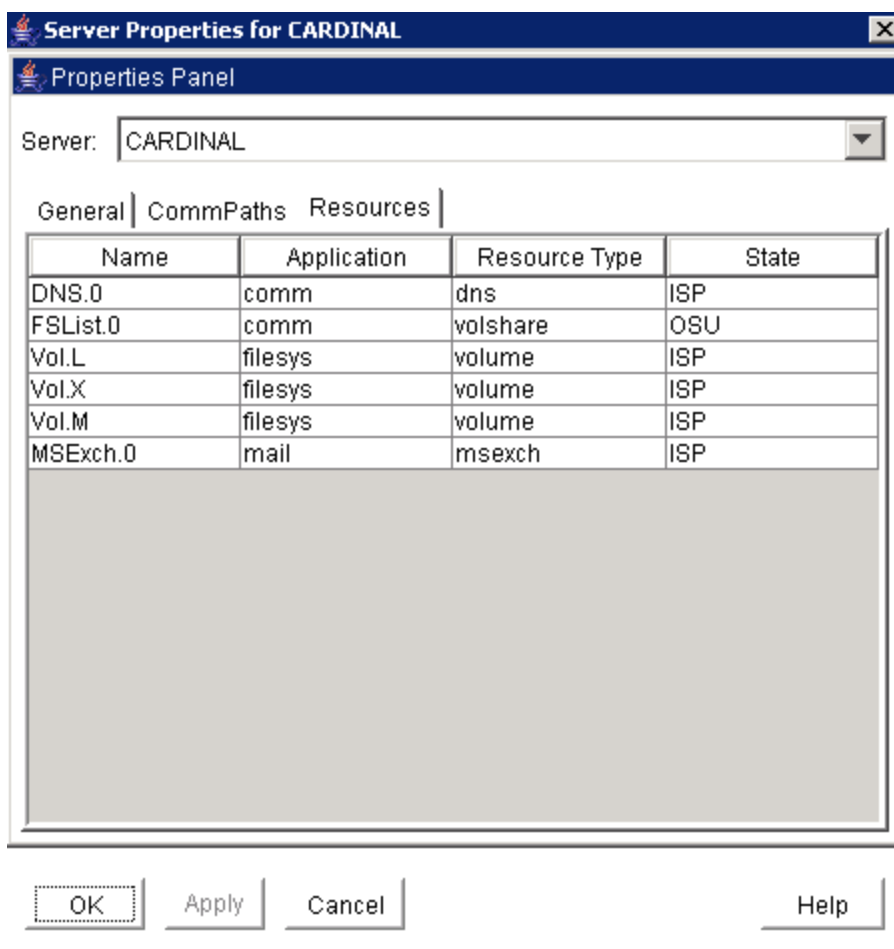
Server Properties for CARDINAL

Properties Panel

Server: CARDINAL

General | CommPaths | Resources

| Name | Application | Resource Type | State |
|---|---|---|---|
| DNS.0 | comm | dns | ISP |
| FSList.0 | comm | volshare | OSU |
| Vol.L | filesys | volume | ISP |
| Vol.X | filesys | volume | ISP |
| Vol.M | filesys | volume | ISP |
| MSExch.0 | mail | msexch | ISP |

OK Apply Cancel Help